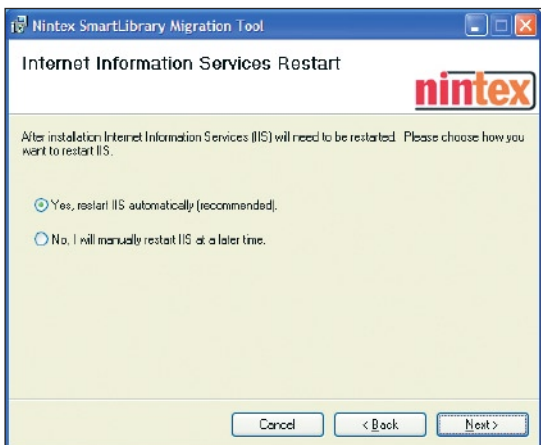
Nintex SmartLibrary Migration Tool

Internet Information Services Restart

nintex

After installation Internet Information Services (IIS) will need to be restarted. Please choose how you want to restart IIS.

Yes, restart IIS automatically (recommended).

No, I will manually restart IIS at a later time.

Cancel

< Back

Next >